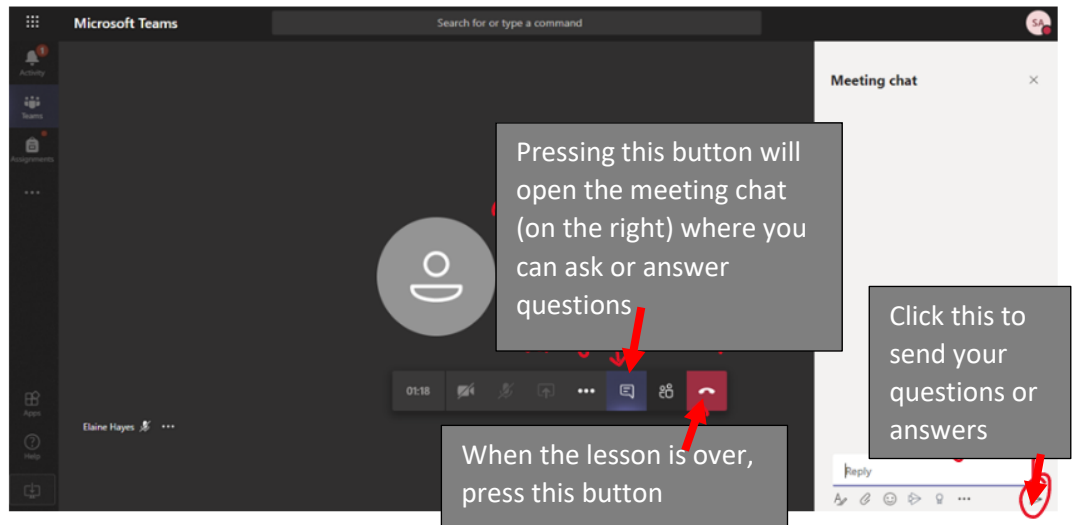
Microsoft Teams

Search for or type a command

SA

Activity

Teams

Assignments

...

Apps

Help

Meeting chat

×

Pressing this button will open the meeting chat (on the right) where you can ask or answer questions

Click this to send your questions or answers

01:18

Elaine Hayes

When the lesson is over, press this button

Reply